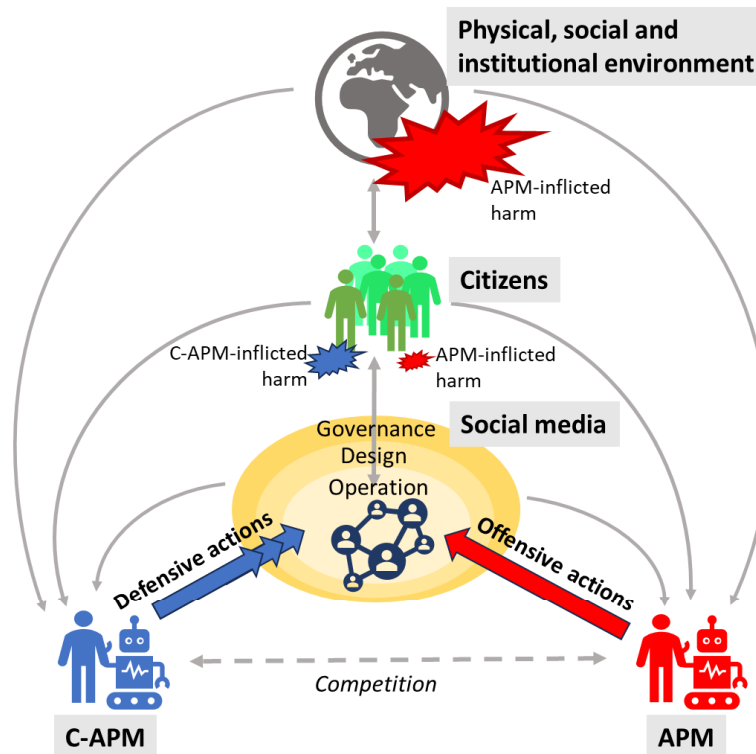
Physical, social and institutional environment

APM-inflicted harm

Citizens

C-APM-inflicted harm

APM-inflicted harm

Social media

Governance
Design
Operation

Defensive actions

Offensive actions

Competition

C-APM

APM